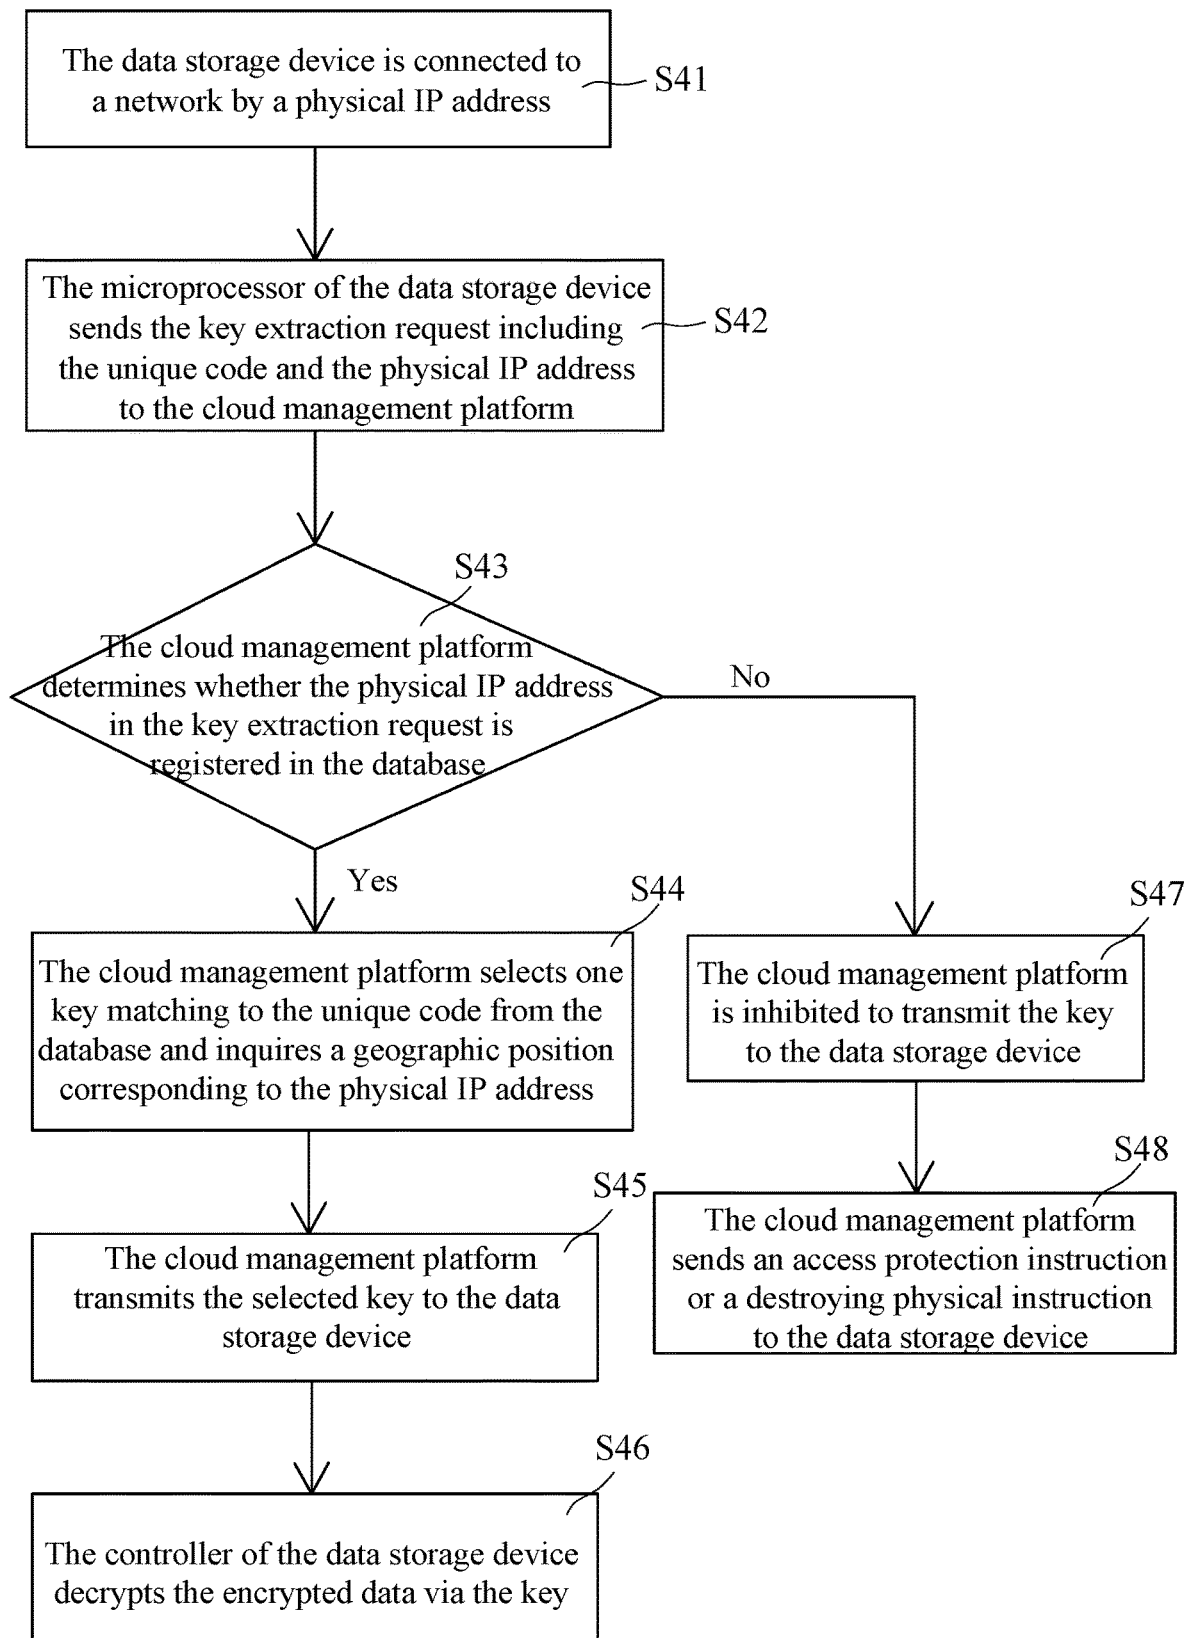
The data storage device is connected to a network by a physical IP address

S41

The microprocessor of the data storage device sends the key extraction request including the unique code and the physical IP address to the cloud management platform

S42

S43

The cloud management platform determines whether the physical IP address in the key extraction request is registered in the database

No

Yes

S44

The cloud management platform selects one key matching to the unique code from the database and inquires a geographic position corresponding to the physical IP address

S47

The cloud management platform is inhibited to transmit the key to the data storage device

S45

The cloud management platform transmits the selected key to the data storage device

S48

The cloud management platform sends an access protection instruction or a destroying physical instruction to the data storage device

S46

The controller of the data storage device decrypts the encrypted data via the key